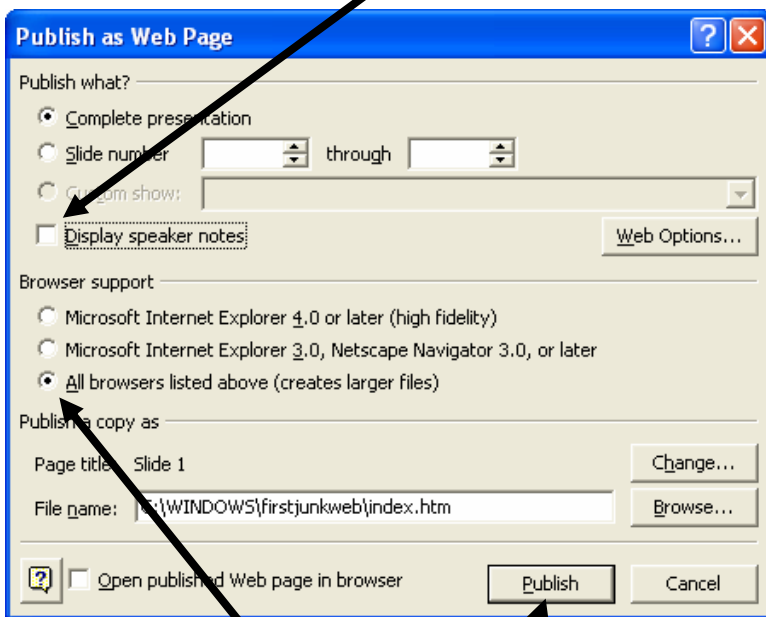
Publish as Web Page

Publish what?

Complete presentation

Slide number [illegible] through

Custom show:

Display speaker notes

Web Options...

Browser support

Microsoft Internet Explorer 4.0 or later (high fidelity)

Microsoft Internet Explorer 3.0, Netscape Navigator 3.0, or later

All browsers listed above (creates larger files)

Publish a copy as

Page title: Slide 1

Change...

File name: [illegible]:\WINDOWS\firstjunkweb\index.htm

Browse...

Open published Web page in browser

Publish

Cancel